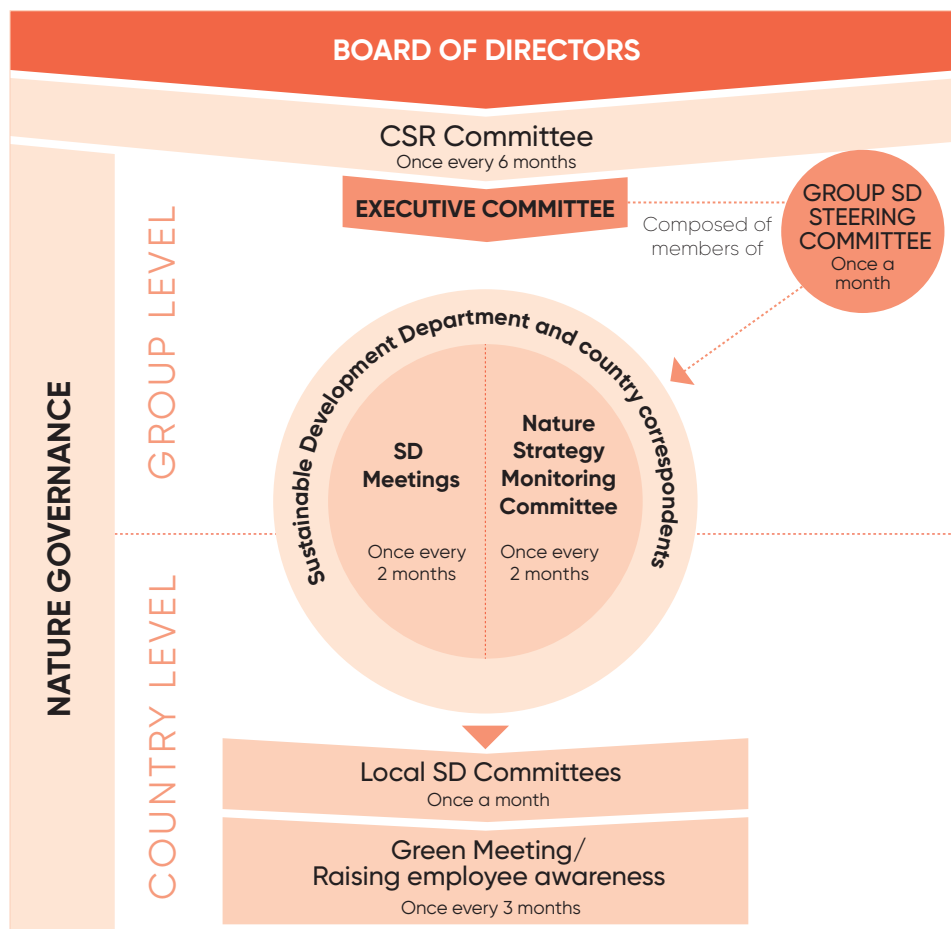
BOARD OF DIRECTORS

CSR Committee
Once every 6 months

EXECUTIVE COMMITTEE

Composed of members of

GROUP SD STEERING COMMITTEE
Once a month

NATURE GOVERNANCE

GROUP LEVEL

COUNTRY LEVEL

Sustainable Development Department and country correspondents

SD Meetings
Once every 2 months

Nature Strategy Monitoring Committee
Once every 2 months

Local SD Committees
Once a month

Green Meeting/ Raising employee awareness
Once every 3 months